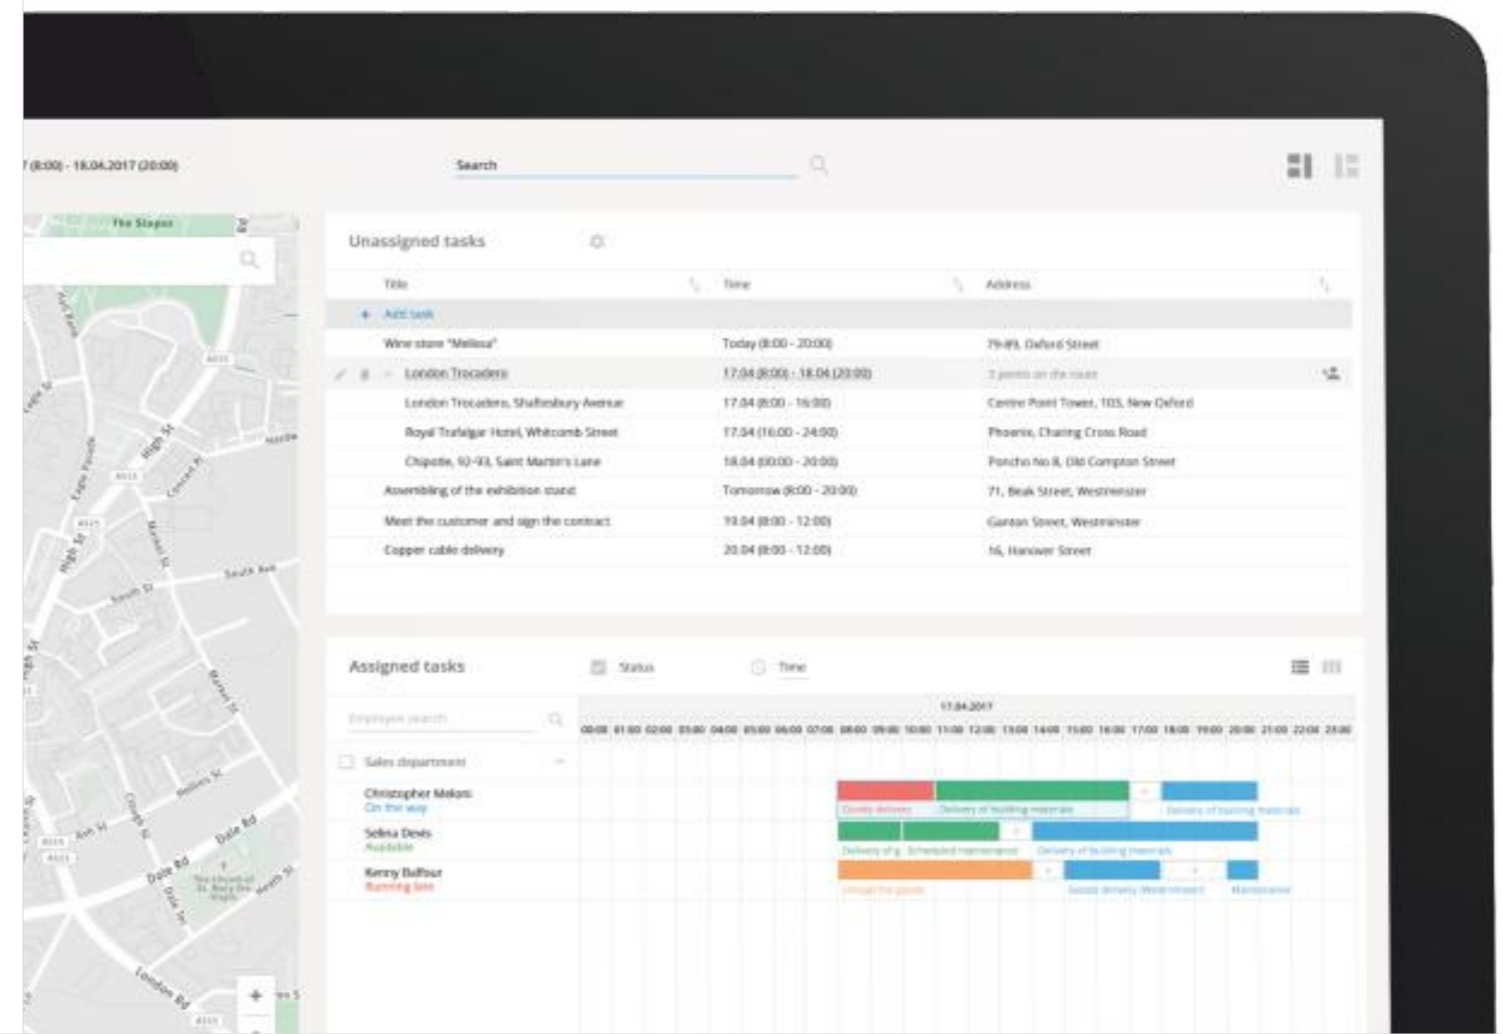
7 (8:00) - 18.04.2017 (20:00)

Search

The Stapes

Unassigned tasks

| Title | Time | Address |
|---|---|---|
| + Add task | | |
| Wine store "Melissa" | Today (8:00 - 20:00) | 79-89, Oxford Street |
| London Trocadero | 17.04 (8:00) - 18.04 (20:00) | 3 points on the route |
| London Trocadero, Shaftesbury Avenue | 17.04 (8:00 - 16:00) | Centre Point Tower, 103, New Oxford |
| Royal Trafalgar Hotel, Whitcomb Street | 17.04 (16:00 - 24:00) | Phoenix, Charing Cross Road |
| Chipotle, 92-93, Saint Martin's Lane | 18.04 (00:00 - 20:00) | Poncho No 8, Old Compton Street |
| Assembling of the exhibition stand | Tomorrow (8:00 - 20:00) | 71, Beak Street, Westminster |
| Meet the customer and sign the contract | 19.04 (8:00 - 12:00) | Ganton Street, Westminster |
| Copper cable delivery | 20.04 (8:00 - 12:00) | 16, Hanover Street |

Assigned tasks

Status

Time

Employee search

17.04.2017

00:00 01:00 02:00 03:00 04:00 05:00 06:00 07:00 08:00 09:00 10:00 11:00 12:00 13:00 14:00 15:00 16:00 17:00 18:00 19:00 20:00 21:00 22:00 23:00

Sales department

Christopher Melon
On the way

Goods delivery
Delivery of building materials
Delivery of building materials

Selina Davis
Available

Delivery of g
Scheduled maintenance
Delivery of building materials

Kenny Balfour
Running late

Unload the goods
Goods delivery Westminster
Maintenance

High St
Dale Rd
South St
London Rd
Market St
+